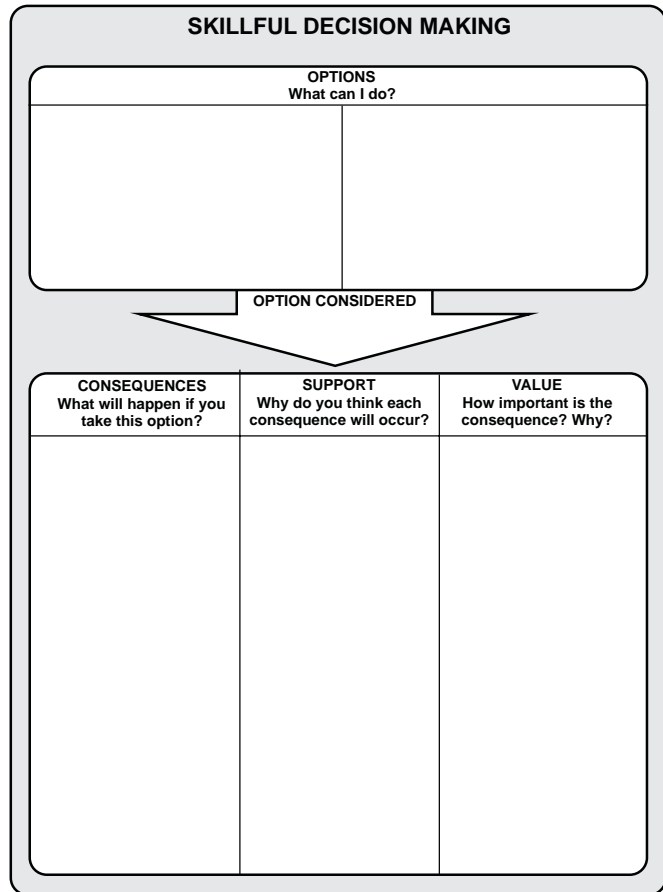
SKILLFUL DECISION MAKING

OPTIONS
What can I do?

OPTION CONSIDERED

| CONSEQUENCES What will happen if you take this option? | SUPPORT Why do you think each consequence will occur? | VALUE How important is the consequence? Why? |
|---|---|---|
| | | |